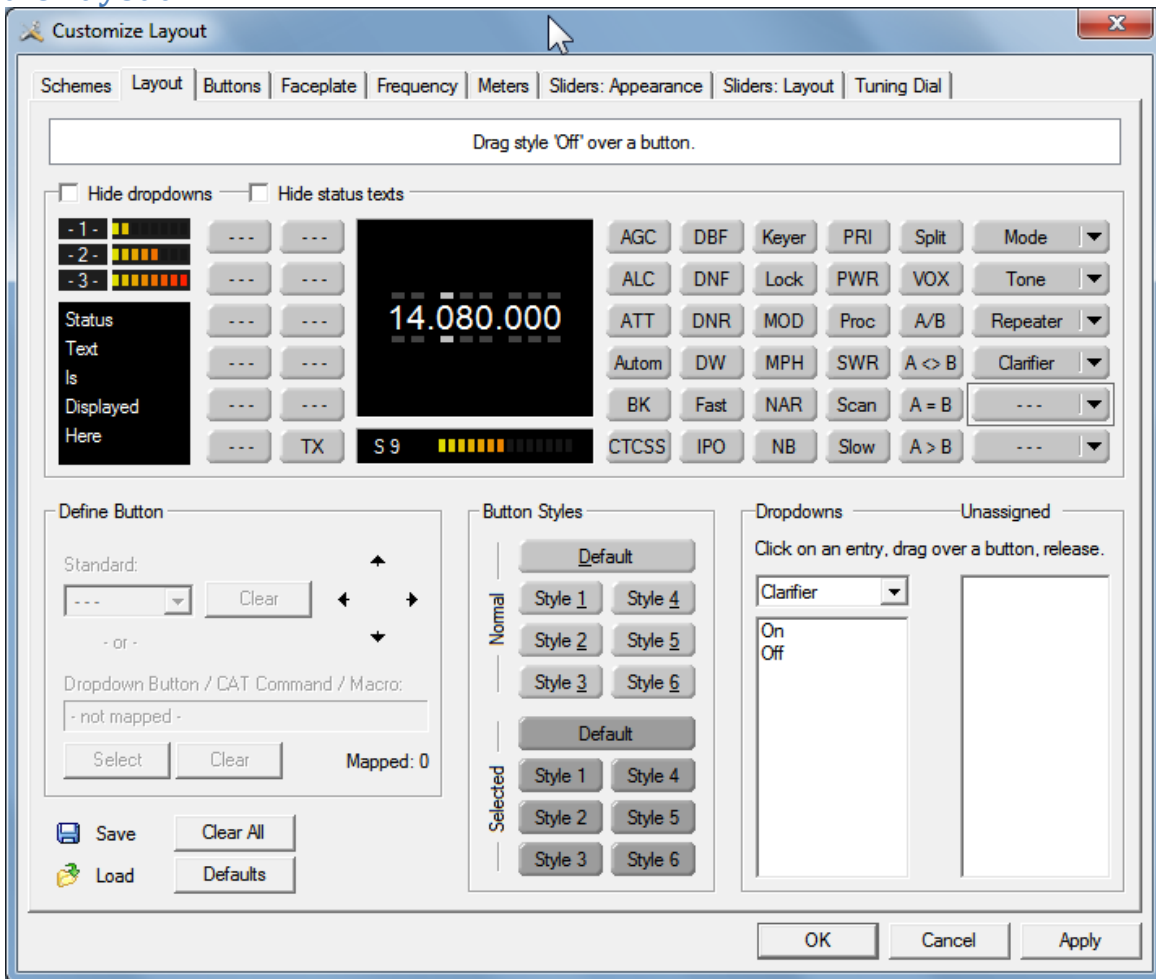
Customize Layout

Schemes | Layout | Buttons | Faceplate | Frequency | Meters | Sliders: Appearance | Sliders: Layout | Tuning Dial

Drag style 'Off' over a button.

Hide dropdowns
Hide status texts

- 1 -
- 2 -
- 3 -

Status
Text
Is
Displayed
Here

| --- | --- |
|---|---|
| --- | --- |
| --- | --- |
| --- | --- |
| --- | --- |
| --- | TX |

14.080.000

S 9

| AGC | DBF | Keyer | PRI | Split | Mode |
|---|---|---|---|---|---|
| ALC | DNF | Lock | PWR | VOX | Tone |
| ATT | DNR | MOD | Proc | A/B | Repeater |
| Autom | DW | MPH | SWR | A <> B | Clarifier |
| BK | Fast | NAR | Scan | A = B | --- |
| CTCSS | IPO | NB | Slow | A > B | --- |

Define Button

Standard:
---
Clear
- or -
Dropdown Button / CAT Command / Macro:
- not mapped -
Select
Clear
Mapped: 0

Save
Load
Clear All
Defaults

Button Styles

Normal
Default
Style 1 Style 4
Style 2 Style 5
Style 3 Style 6

Selected
Default
Style 1 Style 4
Style 2 Style 5
Style 3 Style 6

Dropdowns
Unassigned
Click on an entry, drag over a button, release.
Clarifier
On
Off

OK
Cancel
Apply